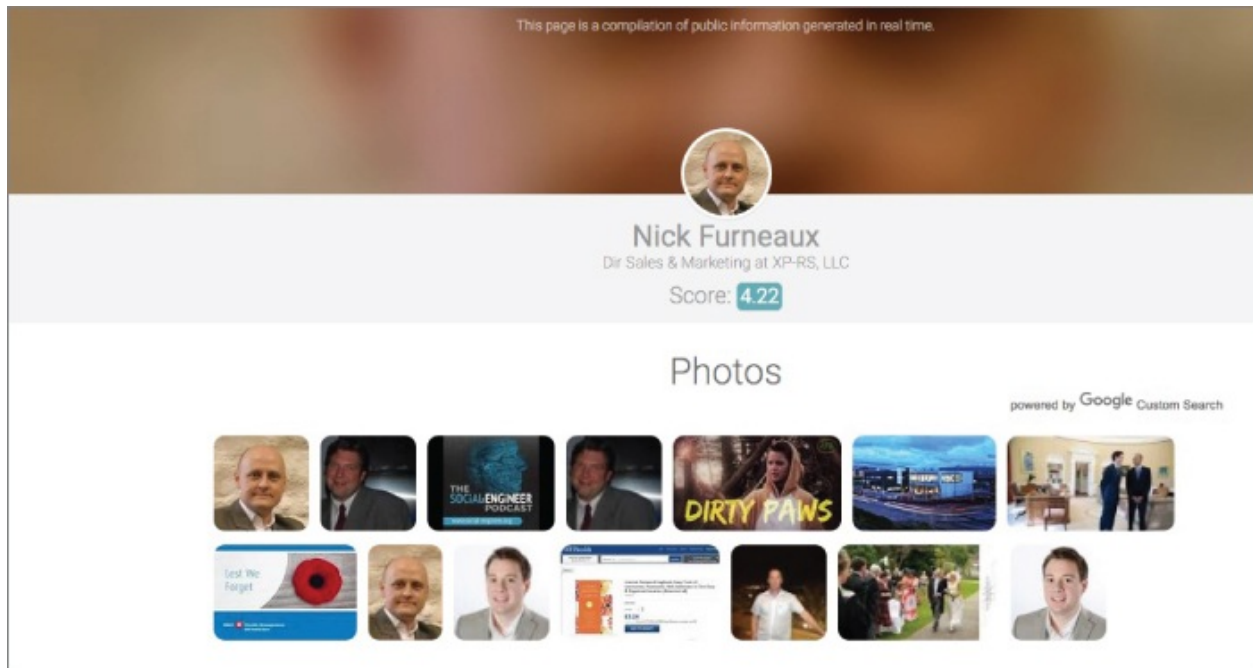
This page is a compilation of public information generated in real time.

Nick Furneaux

Dir Sales & Marketing at XP-RS, LLC

Score: 4.22

Photos

powered by Google Custom Search

THE SOCIAL ENGINEER PODCAST

DIRTY PAWS

Lest We Forget